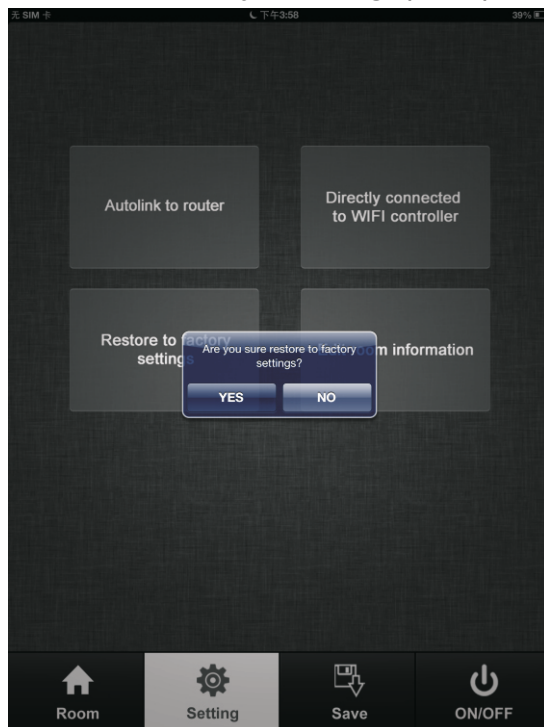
无 SIM 卡 下午3:58 39%

Autolink to router

Directly connected to WIFI controller

Restore to factory settings

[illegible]m information

Are you sure restore to factory settings?

YES NO

Room Setting Save ON/OFF